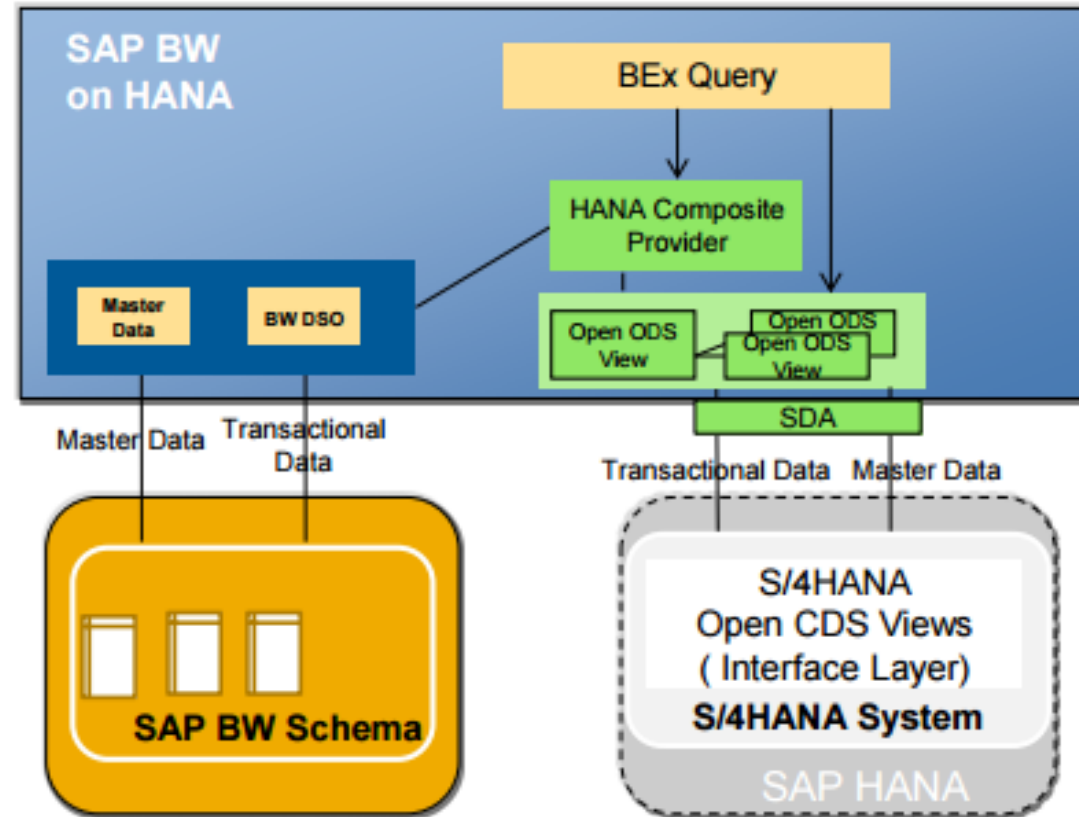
SAP BW on HANA

BEx Query

HANA Composite Provider

Master Data

BW DSO

Open ODS View

Open ODS

Open ODS View

SDA

Master Data

Transactional Data

Transactional Data

Master Data

SAP BW Schema

S/4HANA Open CDS Views ( Interface Layer)

S/4HANA System

SAP HANA